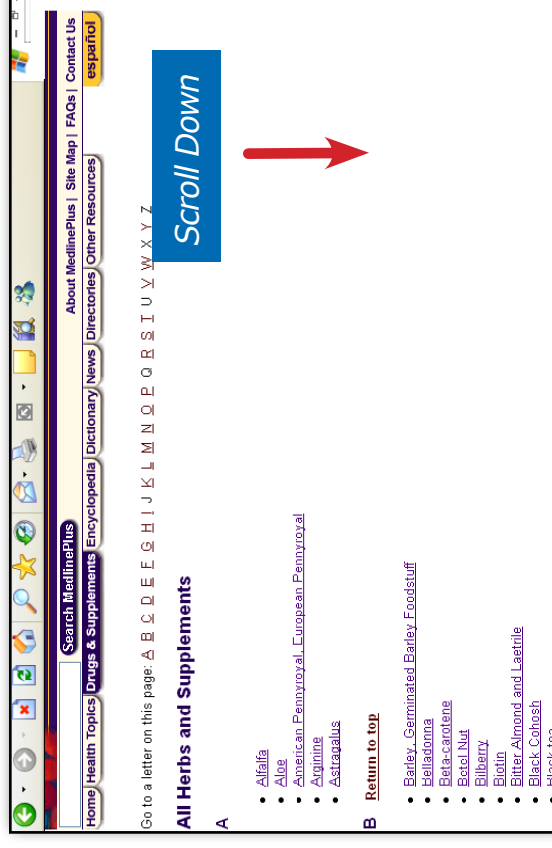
Search MedlinePlus

Home | Health Topics | Drugs & Supplements | Encyclopedia | Dictionary | News | Directories | Other Resources

About MedlinePlus | Site Map | FAQs | Contact Us

español

Scroll Down

All Herbs and Supplements

Go to a letter on this page: A B C D E F G H I J K L M N O P Q R S T U V W X Y Z

A

- Alfalfa
- Aloe
- American Pennyroyal, European Pennyroyal
- Arginine
- Astragalus

Return to top

B

- Barley, Germinated Barley Foodstuff
- Belladonna
- Beta-carotene
- Betel Nut
- Bilberry
- Biotin
- Bitter Almond and Laetrile
- Black Cohosh
- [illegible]